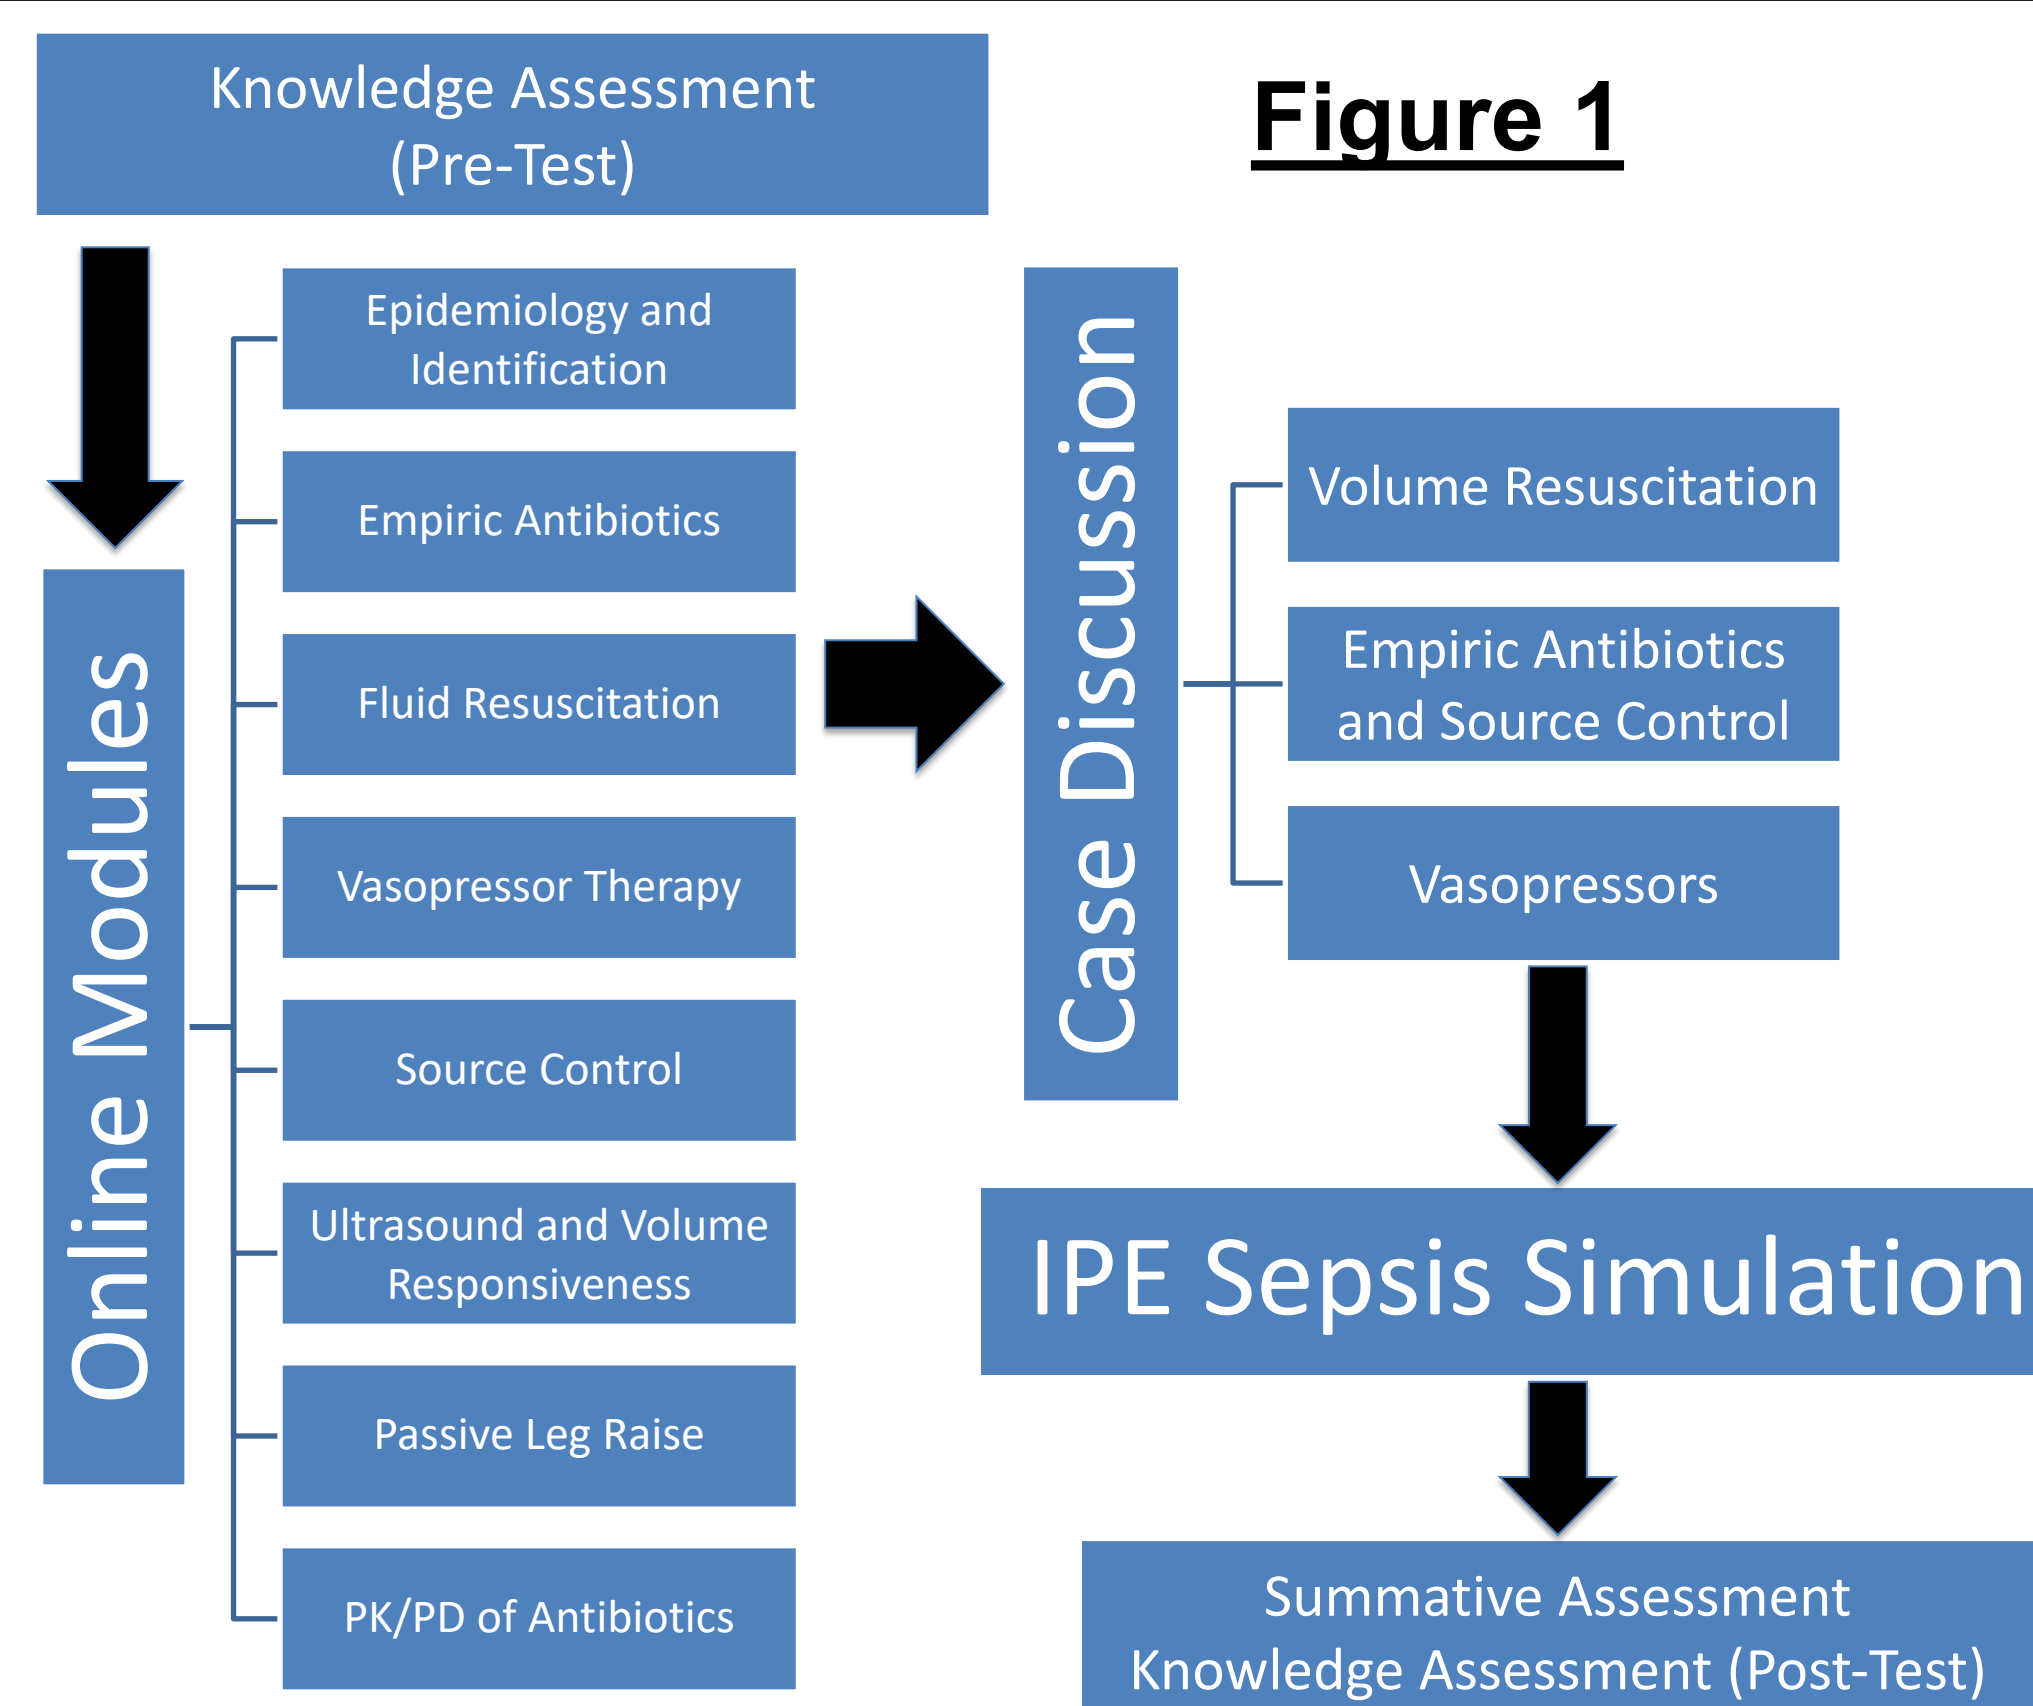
Knowledge Assessment (Pre-Test)

Figure 1

Online Modules

Epidemiology and Identification

Empiric Antibiotics

Fluid Resuscitation

Vasopressor Therapy

Source Control

Ultrasound and Volume Responsiveness

Passive Leg Raise

PK/PD of Antibiotics

Case Discussion

Volume Resuscitation

Empiric Antibiotics and Source Control

Vasopressors

IPE Sepsis Simulation

Summative Assessment
Knowledge Assessment (Post-Test)